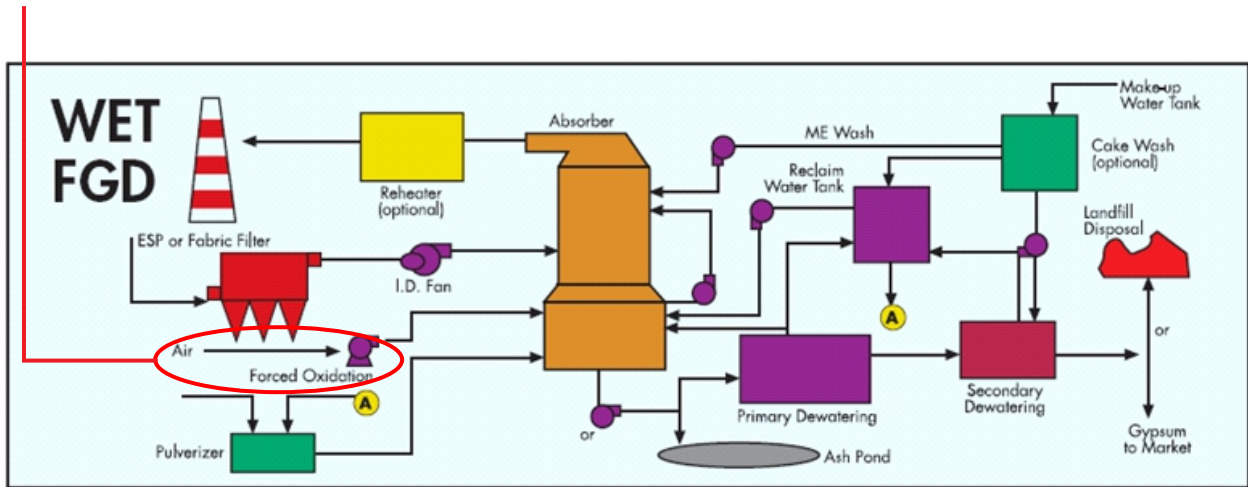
WET FGD

Reheater (optional)

Absorber

ME Wash

Make-up Water Tank

Cake Wash (optional)

Reclaim Water Tank

Landfill Disposal

ESP or Fabric Filter

I.D. Fan

A

Air

Forced Oxidation

A

Primary Dewatering

Secondary Dewatering

or

Pulverizer

or

Ash Pond

Gypsum to Market